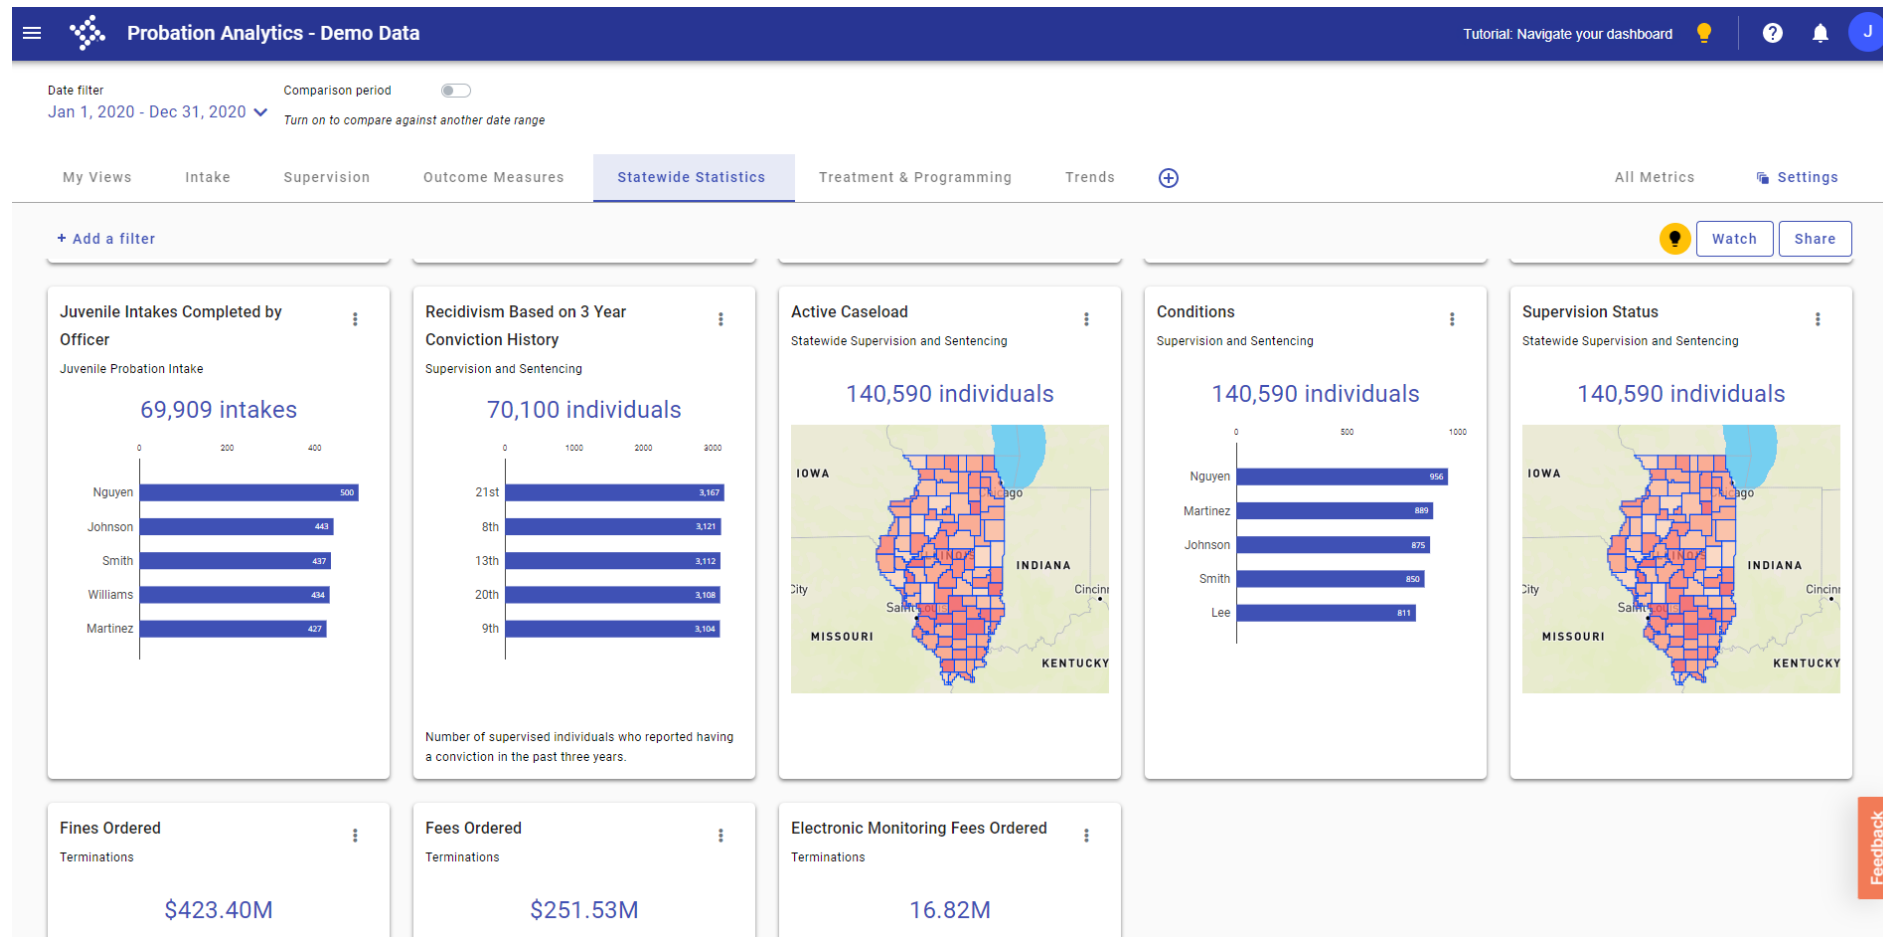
Probation Analytics - Demo Data

Tutorial: Navigate your dashboard

J

Date filter
Jan 1, 2020 - Dec 31, 2020

Comparison period
Turn on to compare against another date range

My Views | Intake | Supervision | Outcome Measures | Statewide Statistics | Treatment & Programming | Trends | All Metrics | Settings

+ Add a filter

Watch | Share

Juvenile Intakes Completed by Officer
Juvenile Probation Intake

69,909 intakes

0 200 400

Nguyen 500
Johnson 443
Smith 437
Williams 434
Martinez 427

Recidivism Based on 3 Year Conviction History
Supervision and Sentencing

70,100 individuals

0 1000 2000 3000

21st 3,167
8th 3,121
13th 3,112
20th 3,108
9th 3,104

Number of supervised individuals who reported having a conviction in the past three years.

Active Caseload
Statewide Supervision and Sentencing

140,590 individuals

IOWA
INDIANA
MISSOURI
KENTUCKY
City
Cincin
Saint Louis
Chicago
ILLINOIS

Conditions
Supervision and Sentencing

140,590 individuals

0 500 1000

Nguyen 956
Martinez 889
Johnson 875
Smith 850
Lee 811

Supervision Status
Statewide Supervision and Sentencing

140,590 individuals

IOWA
INDIANA
MISSOURI
KENTUCKY
City
Cincin
Saint Louis
Chicago
ILLINOIS

Fines Ordered
Terminations

$423.40M

Fees Ordered
Terminations

$251.53M

Electronic Monitoring Fees Ordered
Terminations

16.82M

Feedback